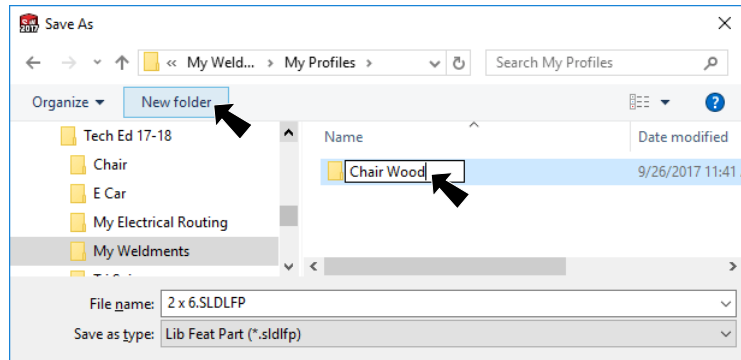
Save As

« My Weld... › My Profiles ›

Search My Profiles

Organize ▾ New folder

Tech Ed 17-18
Chair
E Car
My Electrical Routing
My Weldments

Name
Date modified

Chair Wood
9/26/2017 11:41

File name: 2 x 6.SLDLFP
Save as type: Lib Feat Part (*.sldlfp)